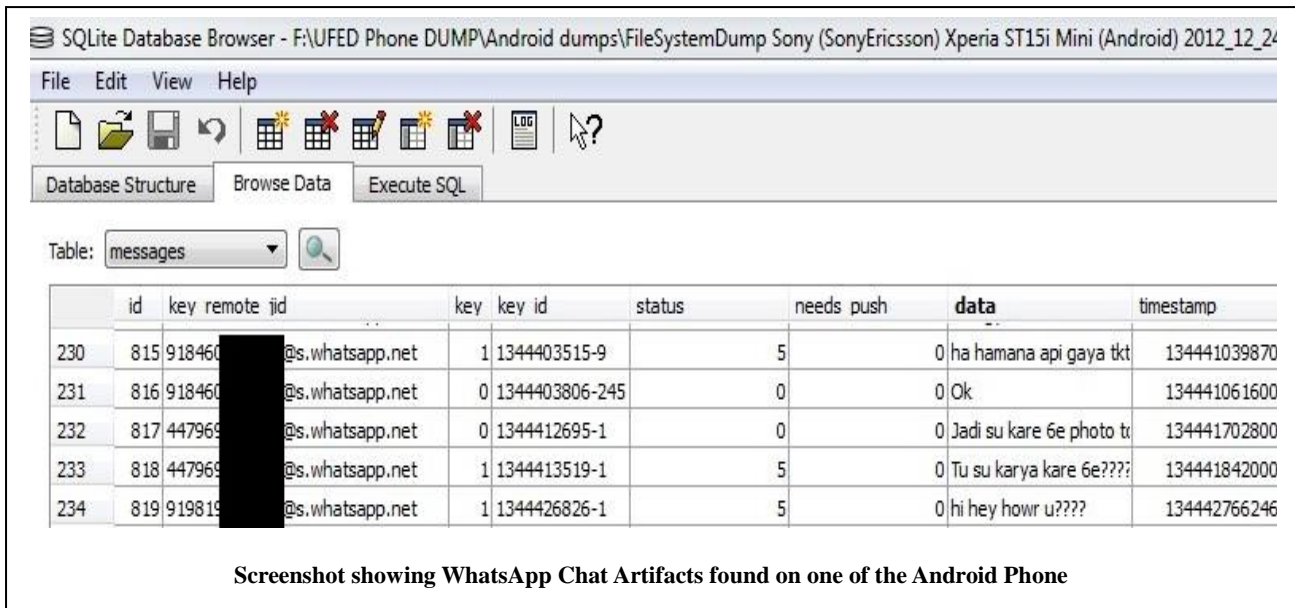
SQLite Database Browser - F:\UFED Phone DUMP\Android dumps\FileSystemDump Sony (SonyEricsson) Xperia ST15i Mini (Android) 2012_12_24

File Edit View Help

LOG

Database Structure | Browse Data | Execute SQL

Table: messages

| | id | key remote jid | key | key id | status | needs push | data | timestamp |
|---|---|---|---|---|---|---|---|---|
| 230 | 815 | 918460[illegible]@s.whatsapp.net | 1 | 1344403515-9 | 5 | 0 | ha hamana api gaya tkt | 134441039870 |
| 231 | 816 | 918460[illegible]@s.whatsapp.net | 0 | 1344403806-245 | 0 | 0 | Ok | 134441061600 |
| 232 | 817 | 447969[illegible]@s.whatsapp.net | 0 | 1344412695-1 | 0 | 0 | Jadi su kare 6e photo t | 134441702800 |
| 233 | 818 | 447969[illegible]@s.whatsapp.net | 1 | 1344413519-1 | 5 | 0 | Tu su karya kare 6e???? | 134441842000 |
| 234 | 819 | 919819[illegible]@s.whatsapp.net | 1 | 1344426826-1 | 5 | 0 | hi hey howr u???? | 134442766246 |

Screenshot showing WhatsApp Chat Artifacts found on one of the Android Phone